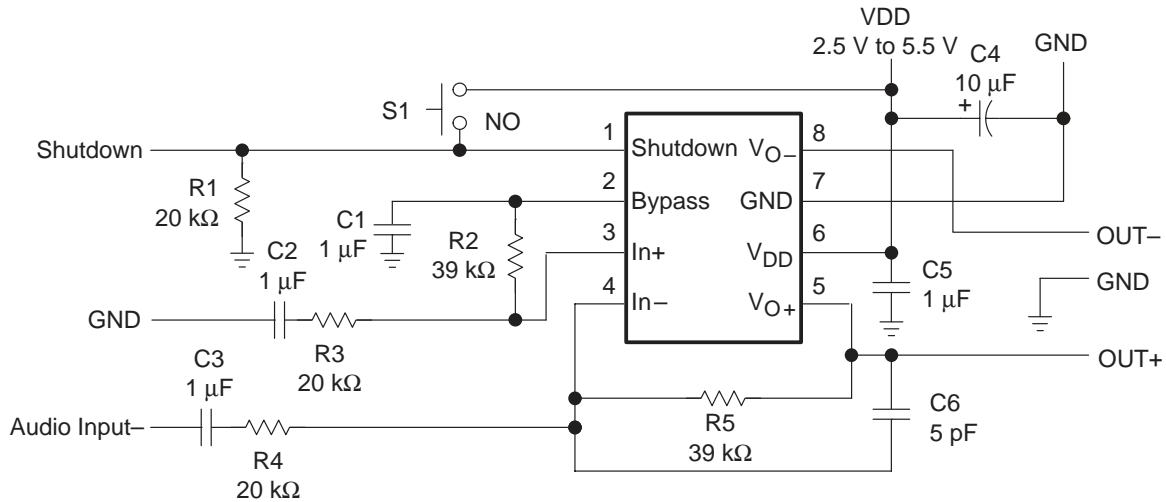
VDD
2.5 V to 5.5 V
C4
10 $\mu$F
GND
S1
NO
+
Shutdown
1
Shutdown
$V_{O-}$
8
R1
20 k$\Omega$
2
Bypass
GND
7
C1
1 $\mu$F
R2
39 k$\Omega$
3
In+
$V_{DD}$
6
OUT–
C2
1 $\mu$F
C5
1 $\mu$F
GND
4
In–
$V_{O+}$
5
GND
R3
20 k$\Omega$
C3
1 $\mu$F
OUT+
R5
39 k$\Omega$
C6
5 pF
Audio Input–
R4
20 k$\Omega$